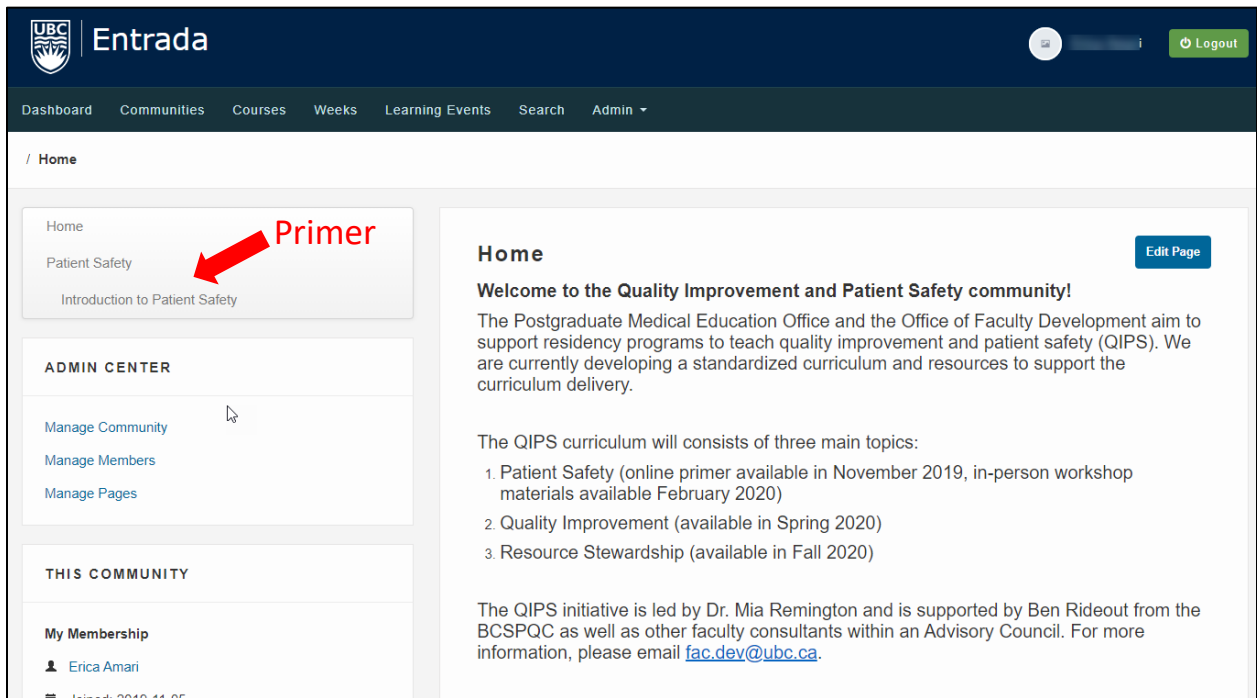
UBC Entrada

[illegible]

Logout

Dashboard Communities Courses Weeks Learning Events Search Admin

/ Home

Home

Patient Safety

Introduction to Patient Safety

Primer

ADMIN CENTER

Manage Community

Manage Members

Manage Pages

THIS COMMUNITY

My Membership

Erica Amari

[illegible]

Home

Edit Page

Welcome to the Quality Improvement and Patient Safety community!

The Postgraduate Medical Education Office and the Office of Faculty Development aim to support residency programs to teach quality improvement and patient safety (QIPS). We are currently developing a standardized curriculum and resources to support the curriculum delivery.

The QIPS curriculum will consists of three main topics:

1. Patient Safety (online primer available in November 2019, in-person workshop materials available February 2020)
2. Quality Improvement (available in Spring 2020)
3. Resource Stewardship (available in Fall 2020)

The QIPS initiative is led by Dr. Mia Remington and is supported by Ben Rideout from the BCSPQC as well as other faculty consultants within an Advisory Council. For more information, please email fac.dev@ubc.ca.